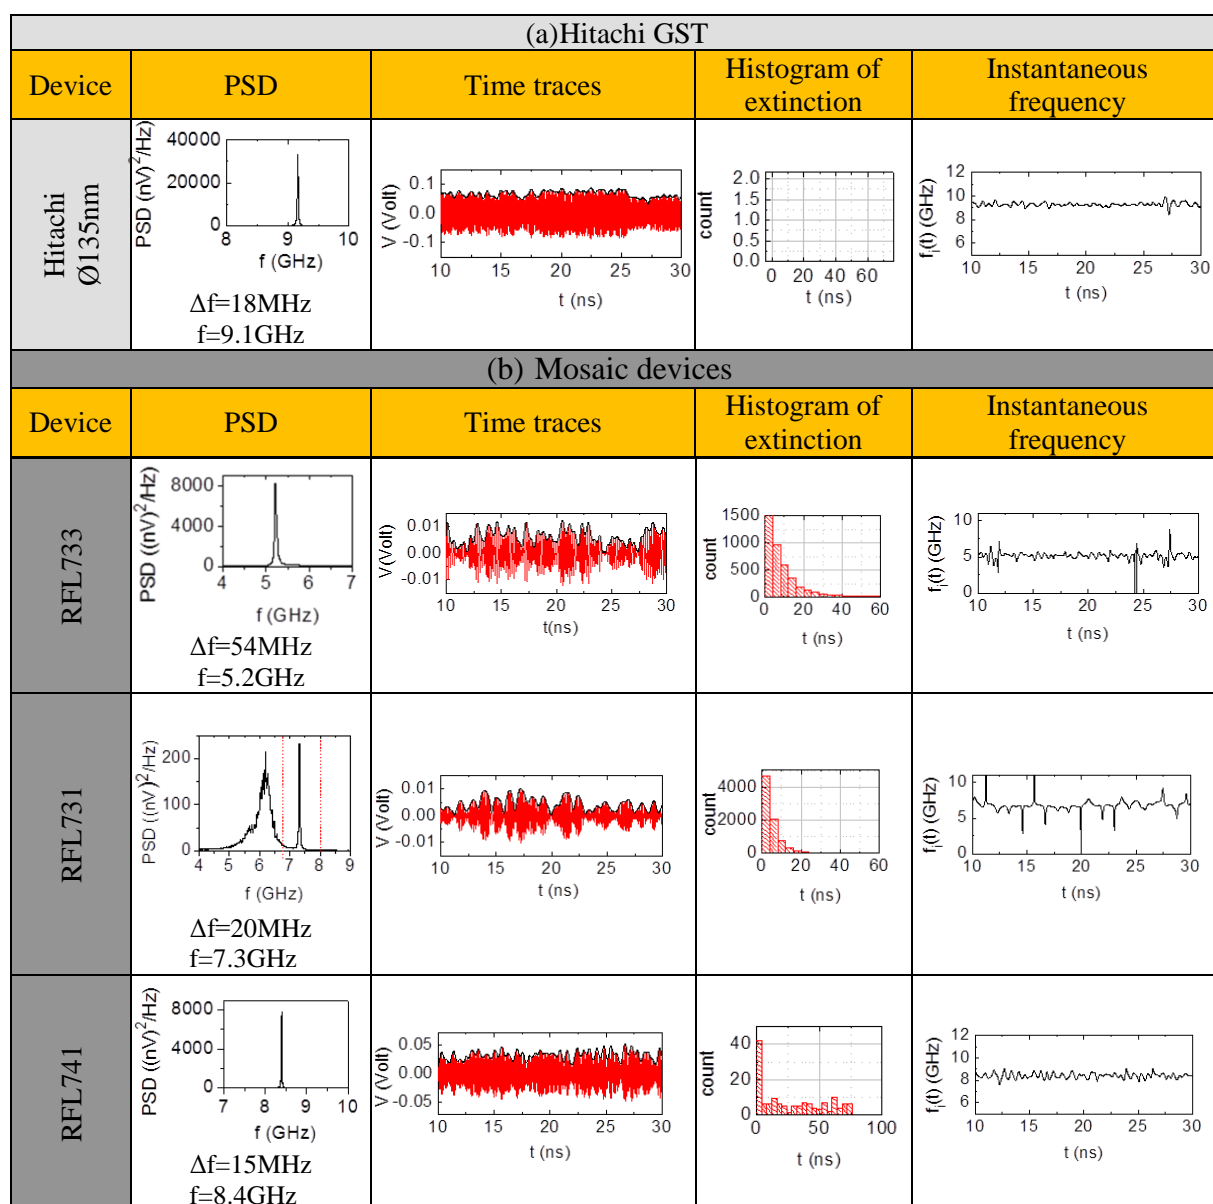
(a)Hitachi GST

| Device | PSD | Time traces | Histogram of extinction | Instantaneous frequency |
|---|---|---|---|---|
| Hitachi Ø135nm | PSD (nV)$^2$/Hz) 40000 20000 0 8 9 10 f (GHz) Δf=18MHz f=9.1GHz | V (Volt) 0.1 0.0 -0.1 10 15 20 25 30 t (ns) | count 2.0 1.5 1.0 0.5 0.0 0 20 40 60 t (ns) | f$_i$(t) (GHz) 12 10 8 6 10 15 20 25 30 t (ns) |

(b) Mosaic devices

| Device | PSD | Time traces | Histogram of extinction | Instantaneous frequency |
|---|---|---|---|---|
| RFL733 | PSD ((nV)$^2$/Hz) 8000 4000 0 4 5 6 7 f (GHz) Δf=54MHz f=5.2GHz | V (Volt) 0.01 0.00 -0.01 10 15 20 25 30 t(ns) | count 1500 1000 500 0 0 20 40 60 t (ns) | f$_i$(t) (GHz) 10 5 0 10 15 20 25 30 t (ns) |
| RFL731 | PSD ((nV)$^2$/Hz) 200 100 0 4 5 6 7 8 9 f (GHz) Δf=20MHz f=7.3GHz | V (Volt) 0.01 0.00 -0.01 10 15 20 25 30 t (ns) | count 4000 2000 0 0 20 40 60 t (ns) | f$_i$(t) (GHz) 10 5 0 10 15 20 25 30 t (ns) |
| RFL741 | PSD ((nV)$^2$/Hz) 8000 4000 0 7 8 9 10 f (GHz) Δf=15MHz f=8.4GHz | V (Volt) 0.05 0.00 -0.05 10 15 20 25 30 t (ns) | count 40 20 0 0 50 100 t (ns) | f$_i$(t) (GHz) 12 10 8 6 10 15 20 25 30 t (ns) |